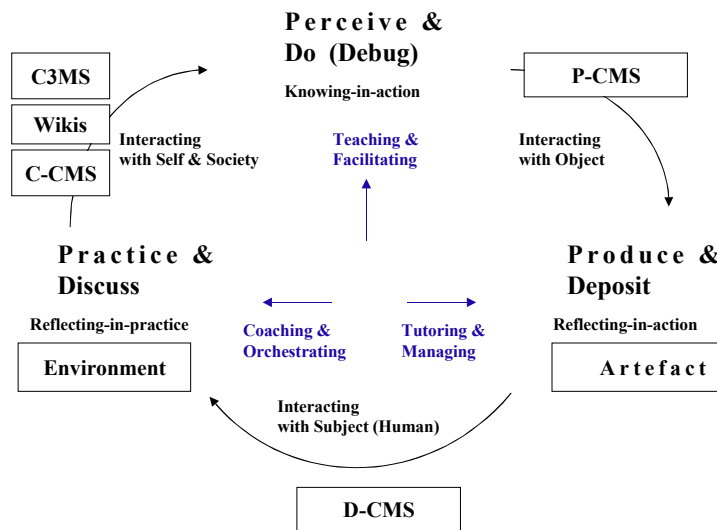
Perceive & Do (Debug)

Knowing-in-action

C3MS

Wikis

C-CMS

Interacting with Self & Society

Teaching & Facilitating

P-CMS

Interacting with Object

Practice & Discuss

Reflecting-in-practice

Environment

Coaching & Orchestrating

Tutoring & Managing

Produce & Deposit

Reflecting-in-action

Artefact

Interacting with Subject (Human)

D-CMS